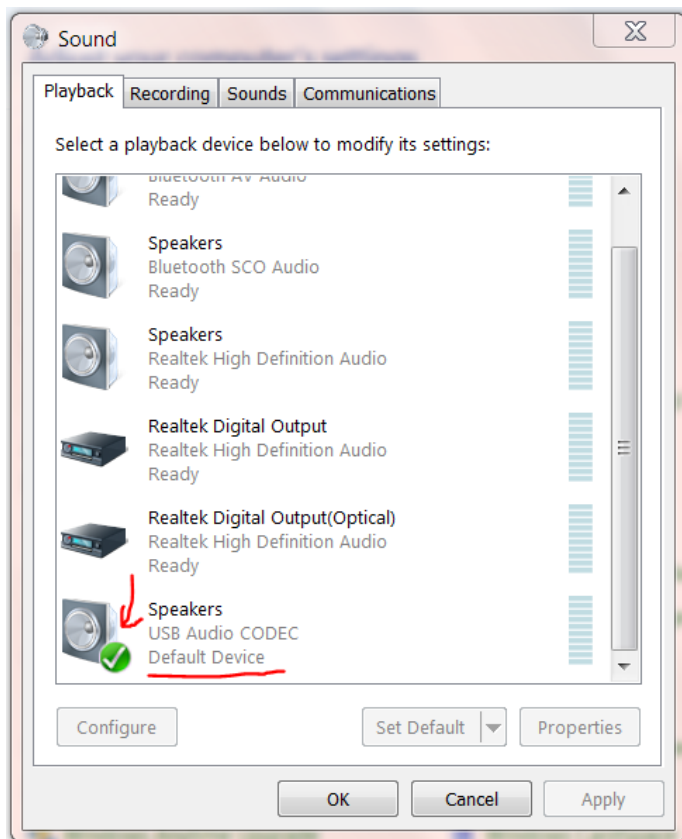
Sound

Playback Recording Sounds Communications

Select a playback device below to modify its settings:

Bluetooth AV Audio
Ready

Speakers
Bluetooth SCO Audio
Ready

Speakers
Realtek High Definition Audio
Ready

Realtek Digital Output
Realtek High Definition Audio
Ready

Realtek Digital Output(Optical)
Realtek High Definition Audio
Ready

Speakers
USB Audio CODEC
Default Device

Configure
Set Default
Properties

OK
Cancel
Apply